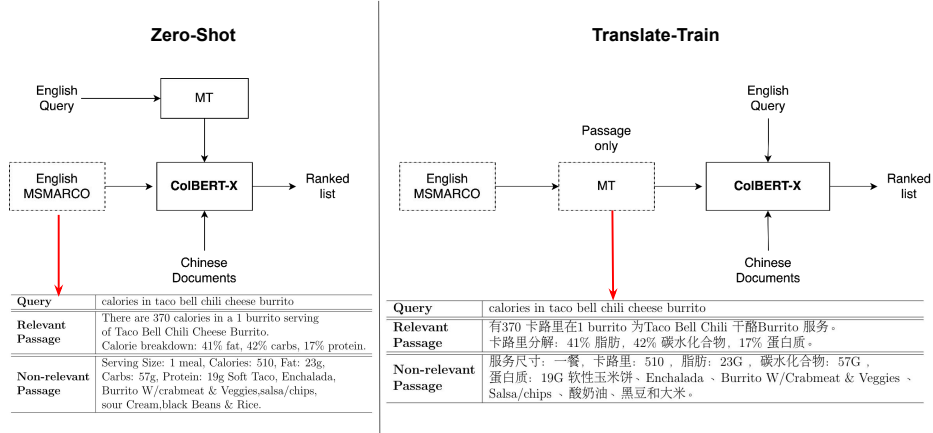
**Zero-Shot**

English Query

MT

English MSMARCO

ColBERT-X

Ranked list

Chinese Documents

| Query | calories in taco bell chili cheese burrito |
|---|---|
| Relevant Passage | There are 370 calories in a 1 burrito serving of Taco Bell Chili Cheese Burrito. Calorie breakdown: 41% fat, 42% carbs, 17% protein. |
| Non-relevant Passage | Serving Size: 1 meal, Calories: 510, Fat: 23g, Carbs: 57g, Protein: 19g Soft Taco, Enchalada, Burrito W/crabmeat & Veggies,salsa/chips, sour Cream,black Beans & Rice. |

**Translate-Train**

English Query

Passage only

English MSMARCO

MT

ColBERT-X

Ranked list

Chinese Documents

| Query | calories in taco bell chili cheese burrito |
|---|---|
| Relevant Passage | 有370 卡路里在1 burrito 为Taco Bell Chili 干酪Burrito 服务。卡路里分解：41% 脂肪，42% 碳水化合物，17% 蛋白质。 |
| Non-relevant Passage | 服务尺寸：一餐，卡路里：510 ，脂肪：23G ，碳水化合物：57G ，蛋白质：19G 软性玉米饼、Enchalada 、Burrito W/Crabmeat & Veggies 、Salsa/chips 、酸奶油、黑豆和大米。 |